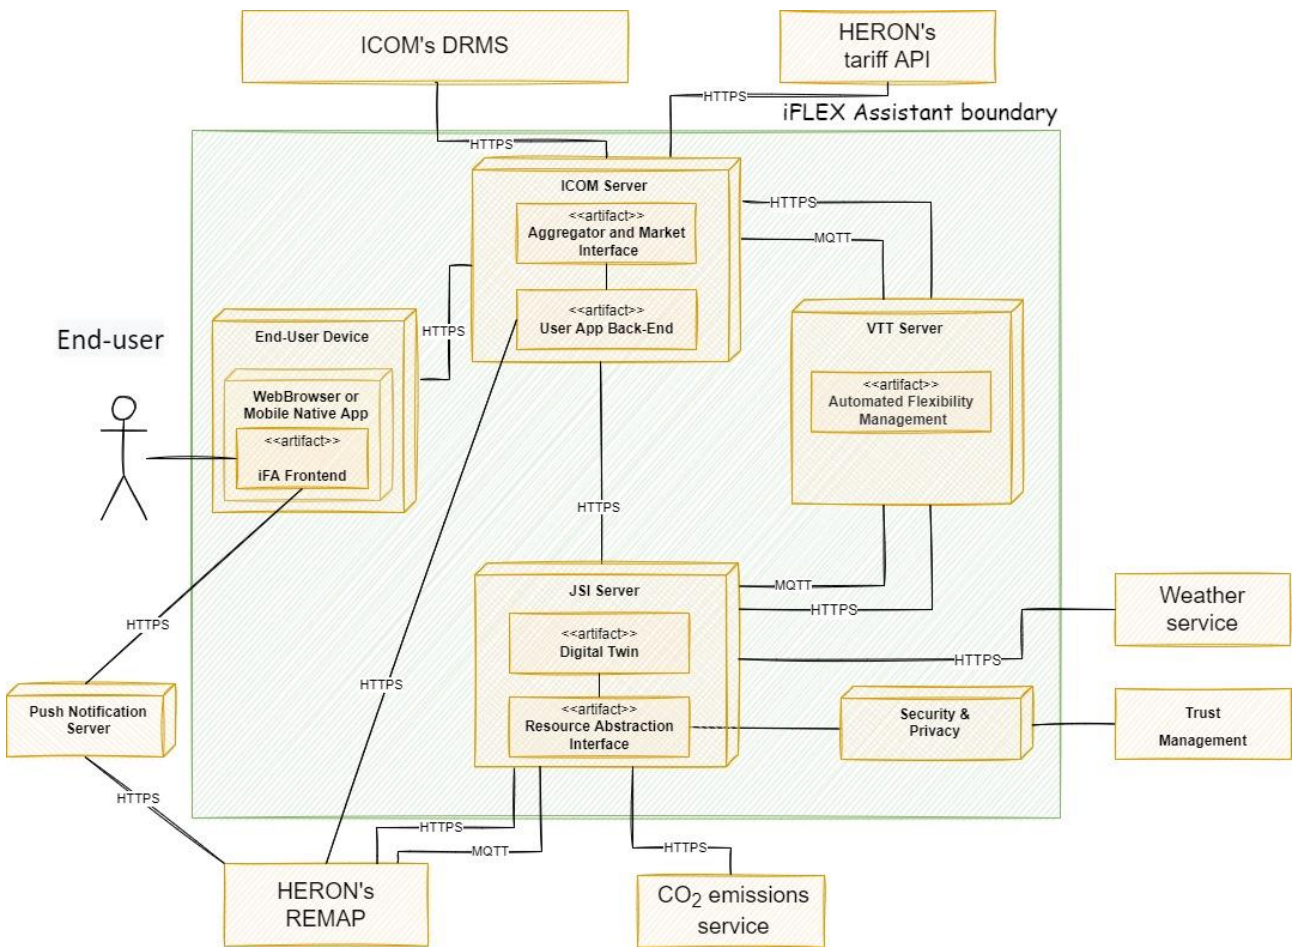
ICOM's DRMS

HERON's tariff API

HTTPS

iFLEX Assistant boundary

HTTPS

ICOM Server

<<artifact>>
Aggregator and Market Interface

HTTPS

MQTT

<<artifact>>
User App Back-End

HTTPS

End-user

End-User Device

WebBrowser or Mobile Native App

<<artifact>>
iFA Frontend

VTT Server

<<artifact>>
Automated Flexibility Management

HTTPS

HTTPS

MQTT

HTTPS

JSI Server

<<artifact>>
Digital Twin

Weather service

HTTPS

HTTPS

<<artifact>>
Resource Abstraction Interface

Security & Privacy

Trust Management

Push Notification Server

HTTPS

HTTPS

HTTPS

MQTT

HTTPS

HERON's REMAP

$CO_2$ emissions service